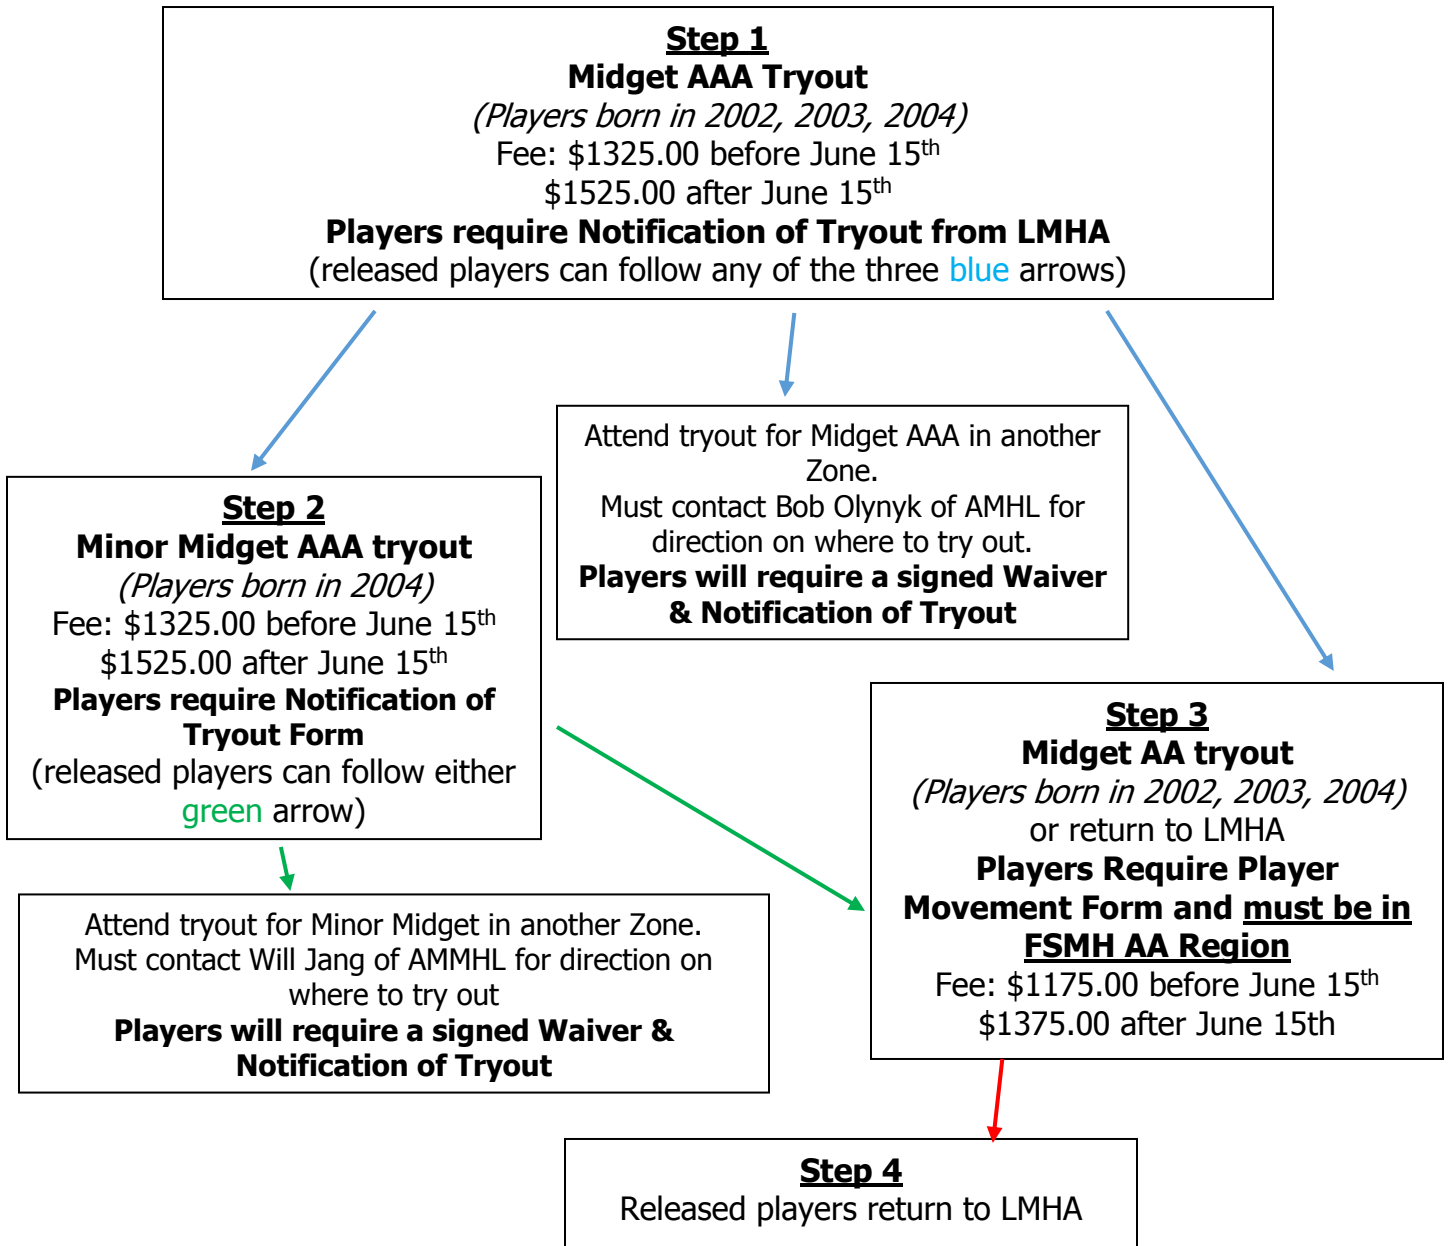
Step 1
Midget AAA Tryout
(Players born in 2002, 2003, 2004)
Fee: \$1325.00 before June 15$^{th}$
\$1525.00 after June 15$^{th}$
Players require Notification of Tryout from LMHA
(released players can follow any of the three blue arrows)

Attend tryout for Midget AAA in another Zone.
Must contact Bob Olynyk of AMHL for direction on where to try out.
Players will require a signed Waiver & Notification of Tryout

Step 2
Minor Midget AAA tryout
(Players born in 2004)
Fee: \$1325.00 before June 15$^{th}$
\$1525.00 after June 15$^{th}$
Players require Notification of Tryout Form
(released players can follow either green arrow)

Step 3
Midget AA tryout
(Players born in 2002, 2003, 2004)
or return to LMHA
Players Require Player Movement Form and must be in FSMH AA Region
Fee: \$1175.00 before June 15$^{th}$
\$1375.00 after June 15th

Attend tryout for Minor Midget in another Zone.
Must contact Will Jang of AMMHL for direction on where to try out
Players will require a signed Waiver & Notification of Tryout

Step 4
Released players return to LMHA